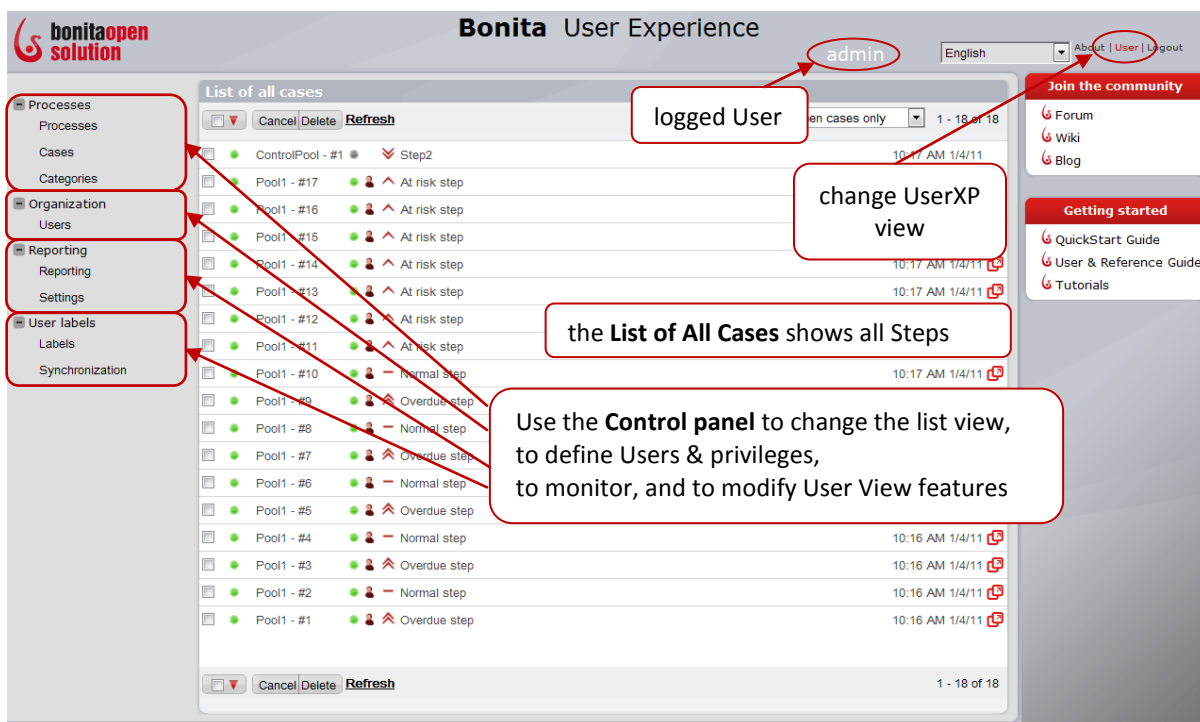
bonitaopen solution

Bonita User Experience

admin

English

About | User | Logout

Processes
Processes
Cases
Categories

Organization
Users

Reporting
Reporting
Settings

User labels
Labels
Synchronization

List of all cases

Cancel Delete Refresh

logged User

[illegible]en cases only

1 - 18 of 18

ControlPool - #1 Step2 10:17 AM 1/4/11
Pool1 - #17 At risk step
Pool1 - #16 At risk step
Pool1 - #15 At risk step
Pool1 - #14 At risk step 10:17 AM 1/4/11
Pool1 - #13 At risk step 10:17 AM 1/4/11
Pool1 - #12 At risk step
Pool1 - #11 At risk step
Pool1 - #10 Normal step 10:17 AM 1/4/11
Pool1 - #9 Overdue step
Pool1 - #8 Normal step
Pool1 - #7 Overdue step
Pool1 - #6 Normal step
Pool1 - #5 Overdue step
Pool1 - #4 Normal step 10:16 AM 1/4/11
Pool1 - #3 Overdue step 10:16 AM 1/4/11
Pool1 - #2 Normal step 10:16 AM 1/4/11
Pool1 - #1 Overdue step 10:16 AM 1/4/11

Cancel Delete Refresh

1 - 18 of 18

Join the community
Forum
Wiki
Blog

change UserXP view

Getting started
QuickStart Guide
User & Reference Guide
Tutorials

the **List of All Cases** shows all Steps

Use the **Control panel** to change the list view, to define Users & privileges, to monitor, and to modify User View features